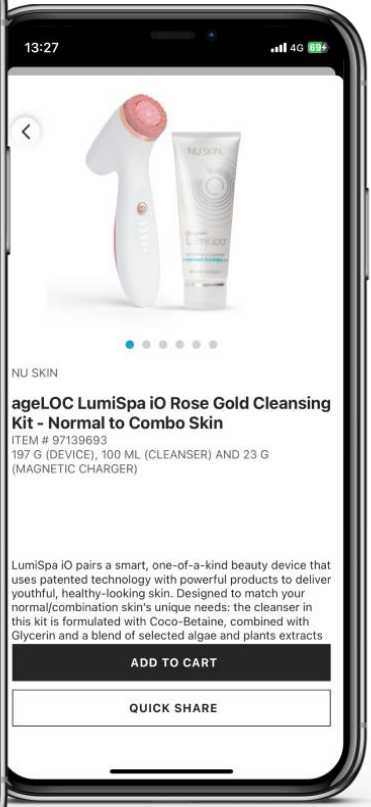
13:27

4G 69

NU SKIN

LumiSpa

NU SKIN

ageLOC LumiSpa iO Rose Gold Cleansing Kit - Normal to Combo Skin

ITEM # 97139693

197 G (DEVICE), 100 ML (CLEANSER) AND 23 G (MAGNETIC CHARGER)

LumiSpa iO pairs a smart, one-of-a-kind beauty device that uses patented technology with powerful products to deliver youthful, healthy-looking skin. Designed to match your normal/combination skin's unique needs: the cleanser in this kit is formulated with Coco-Betaine, combined with Glycerin and a blend of selected algae and plants extracts

ADD TO CART

QUICK SHARE